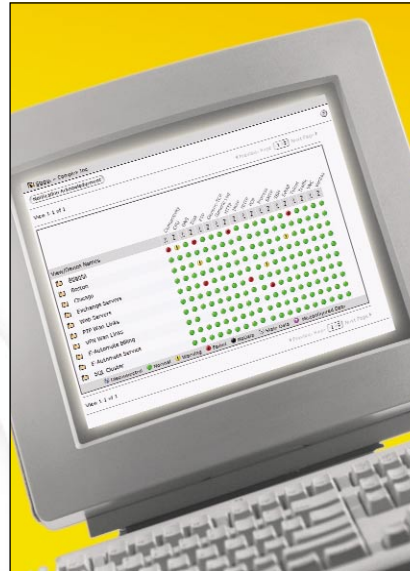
Domain Tree
Notification Acknowledgement
View 1 of 1
View/Device Name
ROBOSI
Boston
Chicago
Exchange Servers
Web Servers
PTP Wan Links
VPN Wan Links
E-Automate Billing
E-Automate Services
SQL Cluster
Unmonitored
Normal
Warning
Failed
Paused
Mixed Data
Unmonitored Data
View 1 of 1
Next Page
Previous Page
1
2